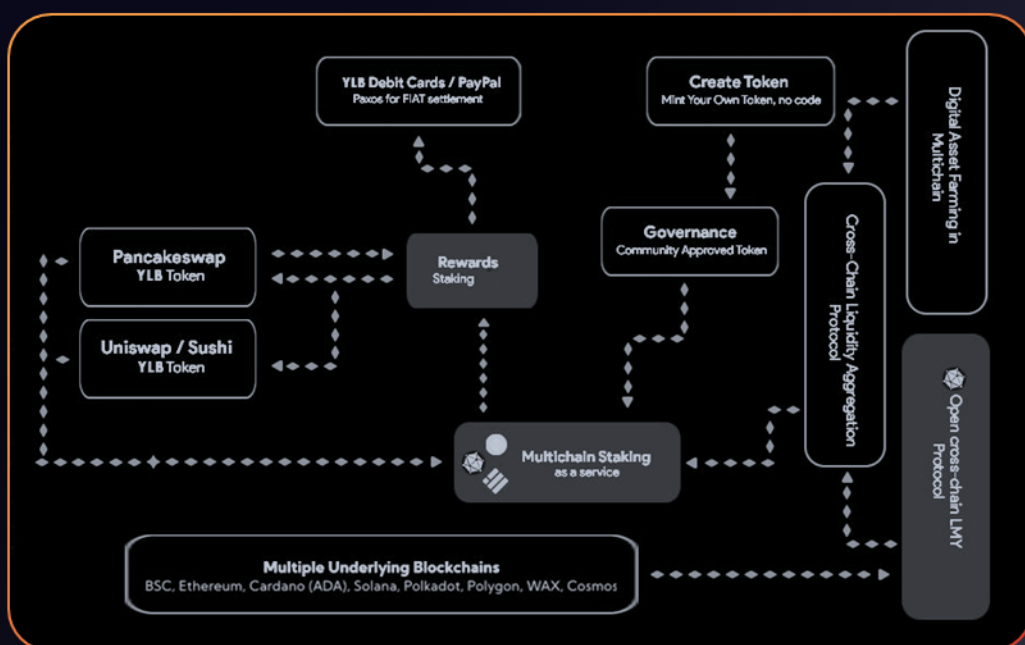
YLB Debit Cards / PayPal
Paxos for FIAT settlement

Create Token
Mint Your Own Token, no code

Digital Asset Farming in Multichain

Pancakeswap
YLB Token

Rewards
Staking

Governance
Community Approved Token

Cross-Chain Liquidity Aggregation Protocol

Uniswap / Sushi
YLB Token

Open cross-chain LMY Protocol

Multichain Staking
as a service

Multiple Underlying Blockchains
BSC, Ethereum, Cardano (ADA), Solana, Polkadot, Polygon, WAX, Cosmos